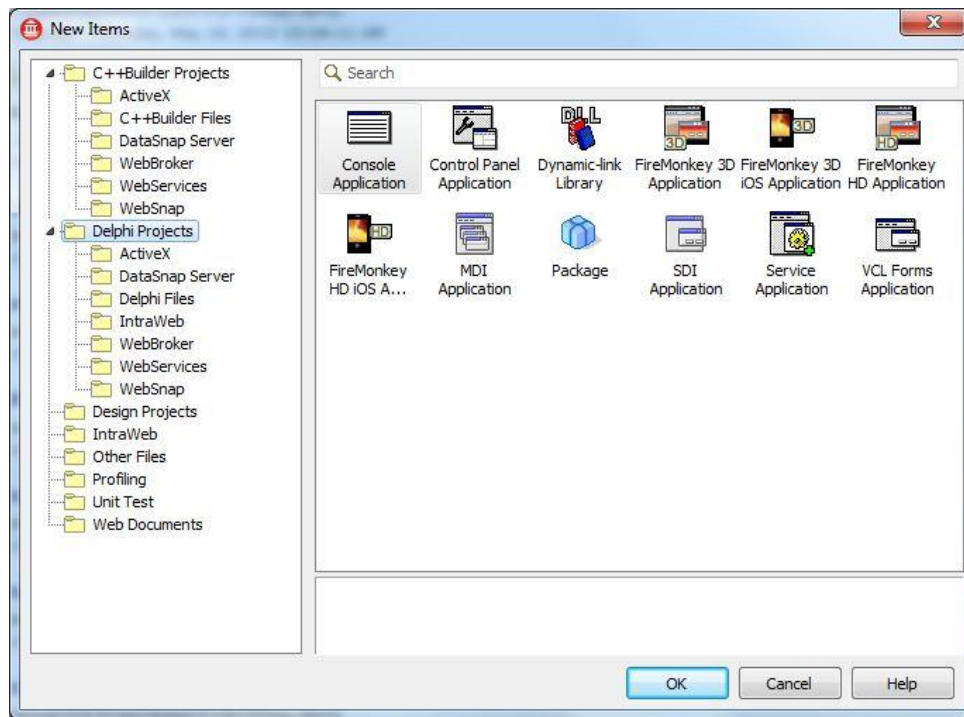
New Items

C++Builder Projects
ActiveX
C++Builder Files
DataSnap Server
WebBroker
WebServices
WebSnap
Delphi Projects
ActiveX
DataSnap Server
Delphi Files
IntraWeb
WebBroker
WebServices
WebSnap
Design Projects
IntraWeb
Other Files
Profiling
Unit Test
Web Documents

Search

Console Application
Control Panel Application
DLL
Dynamic-link Library
3D
FireMonkey 3D Application
3D
FireMonkey 3D iOS Application
HD
FireMonkey HD Application
HD
FireMonkey HD iOS A...
MDI Application
Package
SDI Application
Service Application
VCL Forms Application

OK
Cancel
Help